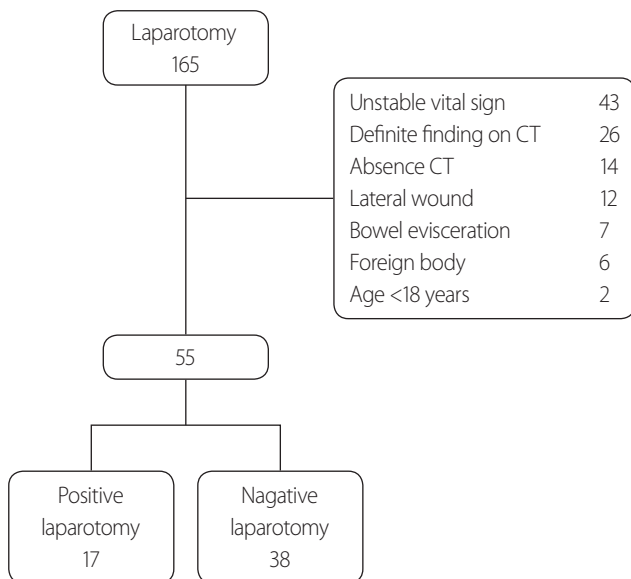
Laparotomy
165

| | |
|---|---|
| Unstable vital sign | 43 |
| Definite finding on CT | 26 |
| Absence CT | 14 |
| Lateral wound | 12 |
| Bowel evisceration | 7 |
| Foreign body | 6 |
| Age <18 years | 2 |

55

Positive laparotomy
17

Nagative laparotomy
38